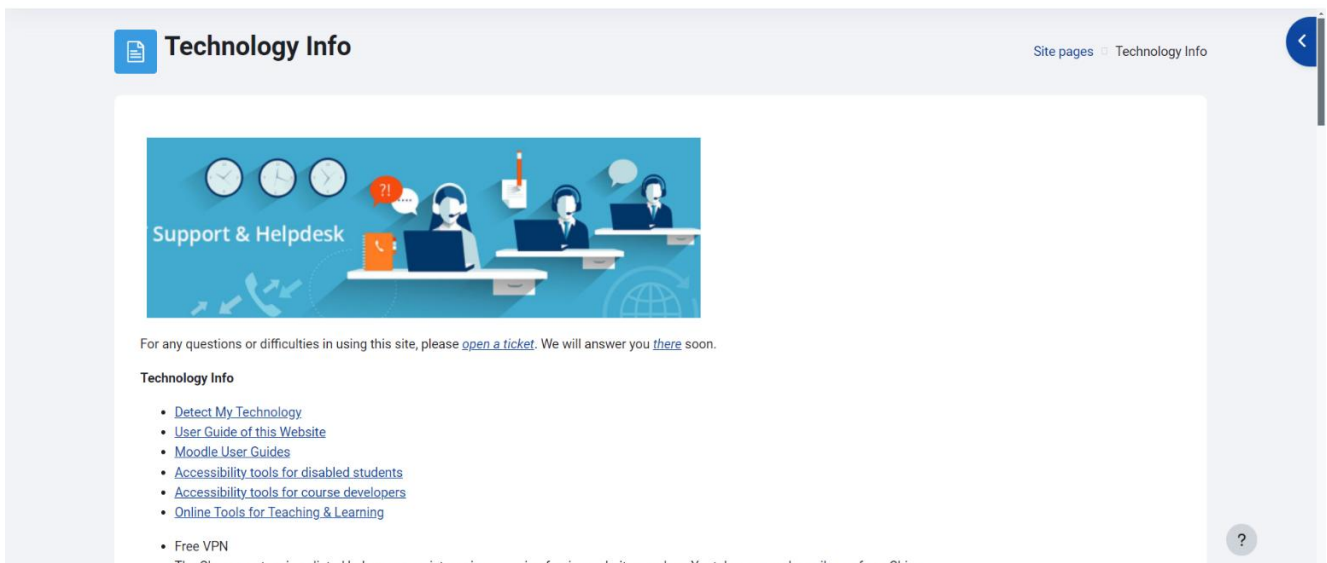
Technology Info

Site pages Technology Info

Support & Helpdesk

?!

For any questions or difficulties in using this site, please open a ticket. We will answer you there soon.

Technology Info

- Detect My Technology
- User Guide of this Website
- Moodle User Guides
- Accessibility tools for disabled students
- Accessibility tools for course developers
- Online Tools for Teaching & Learning

- Free VPN

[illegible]

?